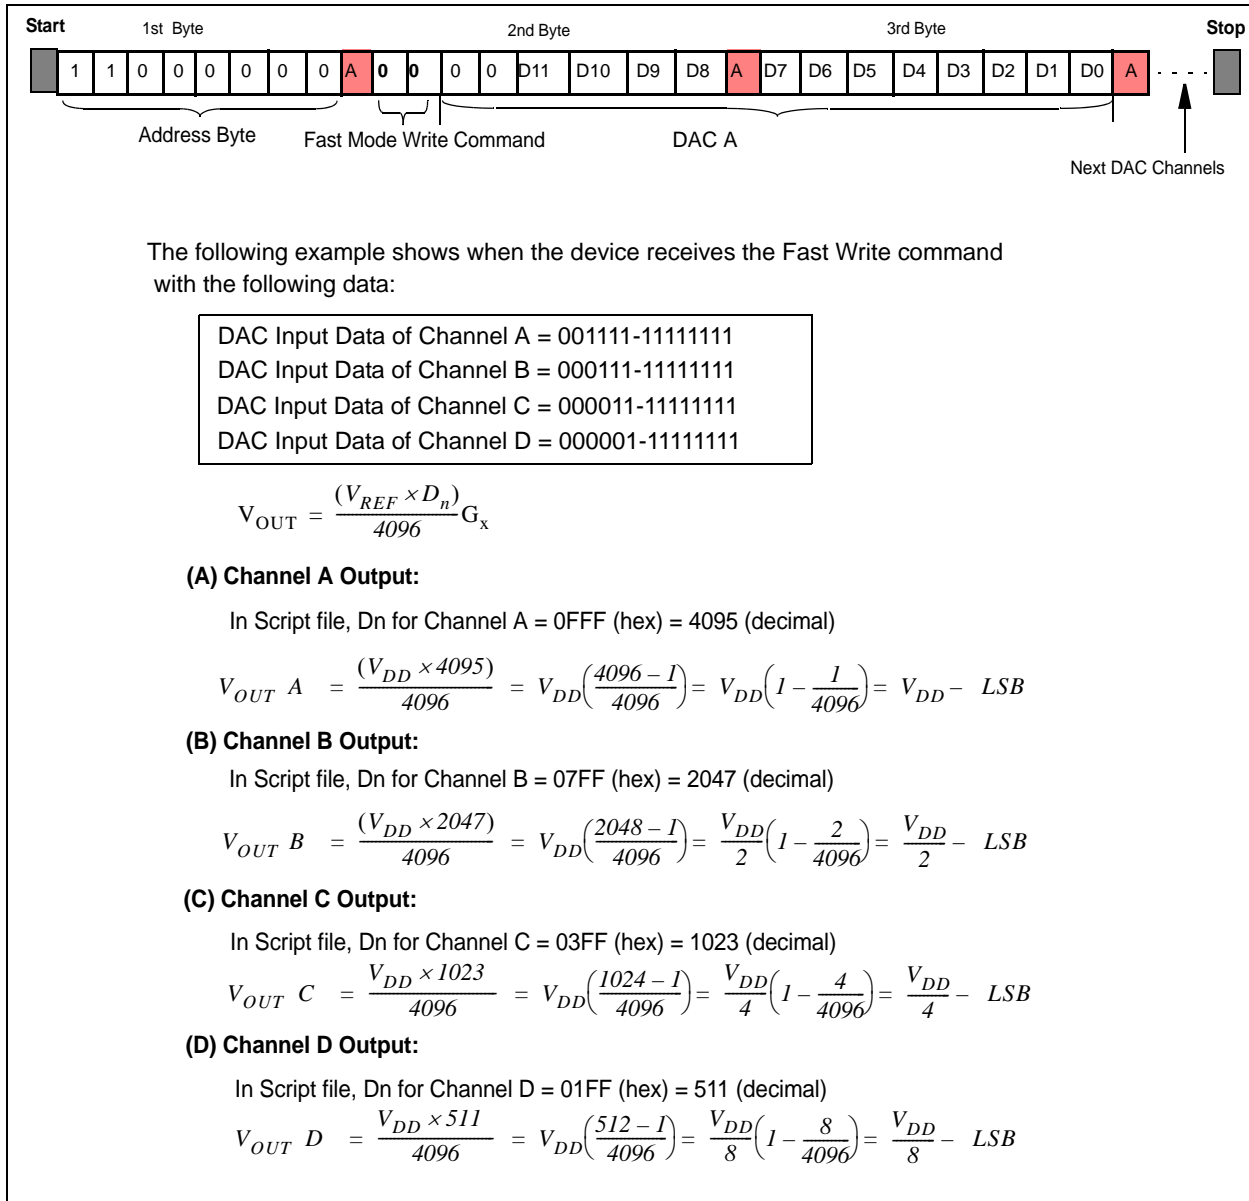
Start 1st Byte 2nd Byte 3rd Byte Stop

| | 1 | 1 | 0 | 0 | 0 | 0 | 0 | 0 | A | 0 | 0 | 0 | 0 | D11 | D10 | D9 | D8 | A | D7 | D6 | D5 | D4 | D3 | D2 | D1 | D0 | A | . . . . | |
|---|---|---|---|---|---|---|---|---|---|---|---|---|---|---|---|---|---|---|---|---|---|---|---|---|---|---|---|---|---|

Address Byte Fast Mode Write Command DAC A

Next DAC Channels

The following example shows when the device receives the Fast Write command with the following data:

DAC Input Data of Channel A = 001111-11111111
DAC Input Data of Channel B = 000111-11111111
DAC Input Data of Channel C = 000011-11111111
DAC Input Data of Channel D = 000001-11111111

$V_{OUT} = \frac{(V_{REF} \times D_n)}{4096} G_x$

(A) Channel A Output:

In Script file, Dn for Channel A = 0FFF (hex) = 4095 (decimal)

$V_{OUT}\ A = \frac{(V_{DD} \times 4095)}{4096} = V_{DD}\left(\frac{4096-1}{4096}\right) = V_{DD}\left(1 - \frac{1}{4096}\right) = V_{DD} - LSB$

(B) Channel B Output:

In Script file, Dn for Channel B = 07FF (hex) = 2047 (decimal)

$V_{OUT}\ B = \frac{(V_{DD} \times 2047)}{4096} = V_{DD}\left(\frac{2048-1}{4096}\right) = \frac{V_{DD}}{2}\left(1 - \frac{2}{4096}\right) = \frac{V_{DD}}{2} - LSB$

(C) Channel C Output:

In Script file, Dn for Channel C = 03FF (hex) = 1023 (decimal)

$V_{OUT}\ C = \frac{V_{DD} \times 1023}{4096} = V_{DD}\left(\frac{1024-1}{4096}\right) = \frac{V_{DD}}{4}\left(1 - \frac{4}{4096}\right) = \frac{V_{DD}}{4} - LSB$

(D) Channel D Output:

In Script file, Dn for Channel D = 01FF (hex) = 511 (decimal)

$V_{OUT}\ D = \frac{V_{DD} \times 511}{4096} = V_{DD}\left(\frac{512-1}{4096}\right) = \frac{V_{DD}}{8}\left(1 - \frac{8}{4096}\right) = \frac{V_{DD}}{8} - LSB$